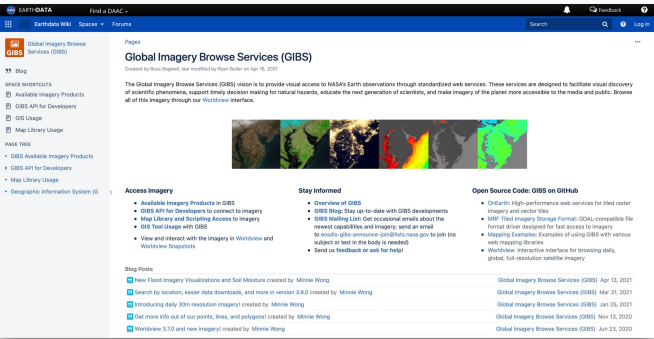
EARTHDATA Find a DAAC

Earthdata Wiki Spaces Forums

Search

Feedback

Global Imagery Browse Services (GIBS)

Blog

SPACE SHORTCUTS

Available Imagery Products

GIBS API for Developers

GIS Usage

Map Library Usage

PAGE TREE

GIBS Available Imagery Products

GIBS API for Developers

Map Library Usage

Geographic Information System (G

Pages

Global Imagery Browse Services (GIBS)

Created by Ross Bagwell, last modified by Ryan Boller on Apr 18, 2021

The Global Imagery Browse Services (GIBS) mission is to provide visual access to NASA's Earth observations through standardized web services. These services are designed to facilitate visual discovery of scientific phenomena, support timely decision making for natural hazards, educate the next generation of scientists, and make imagery of the planet more accessible to the media and public. Browse all of this imagery through our Worldview interface.

Access Imagery

Available Imagery Products in GIBS

GIBS API for Developers to connect to imagery

Map Library and Scripting Access to imagery

GIS Tool Usage with GIBS

View and interact with the imagery in Worldview and Worldview Snapshots

Stay Informed

Overview of GIBS

GIBS Blog: Stay up-to-date with GIBS developments

GIBS Mailing List: Get occasional emails about the newest capabilities and imagery; send an email to eosdis-gibs-announce-join@lists.nasa.gov to join (no subject or text in the body is needed)

Send us feedback or ask for help!

Open Source Code: GIBS on GitHub

OnEarth: High-performance web services for tiled raster imagery and vector tiles

MRF Tiled Imagery Storage Format: GDAL-compatible file format driver designed for fast access to imagery

Mapping Examples: Examples of using GIBS with various web mapping libraries

Worldview: Interactive interface for browsing daily, global, full-resolution satellite imagery

Blog Posts

New Flood Imagery Visualizations and Soil Moisture created by Minnie Wong | Global Imagery Browse Services (GIBS) Apr 13, 2021

Search by location, easier data downloads, and more in version 3.9.0 created by Minnie Wong | Global Imagery Browse Services (GIBS) Mar 31, 2021

Introducing daily 30m resolution imagery! created by Minnie Wong | Global Imagery Browse Services (GIBS) Jan 25, 2021

Get more info out of our points, lines, and polygons! created by Minnie Wong | Global Imagery Browse Services (GIBS) Nov 13, 2020

Worldview 3.7.0 and new imagery! created by Minnie Wong | Global Imagery Browse Services (GIBS) Jun 23, 2020